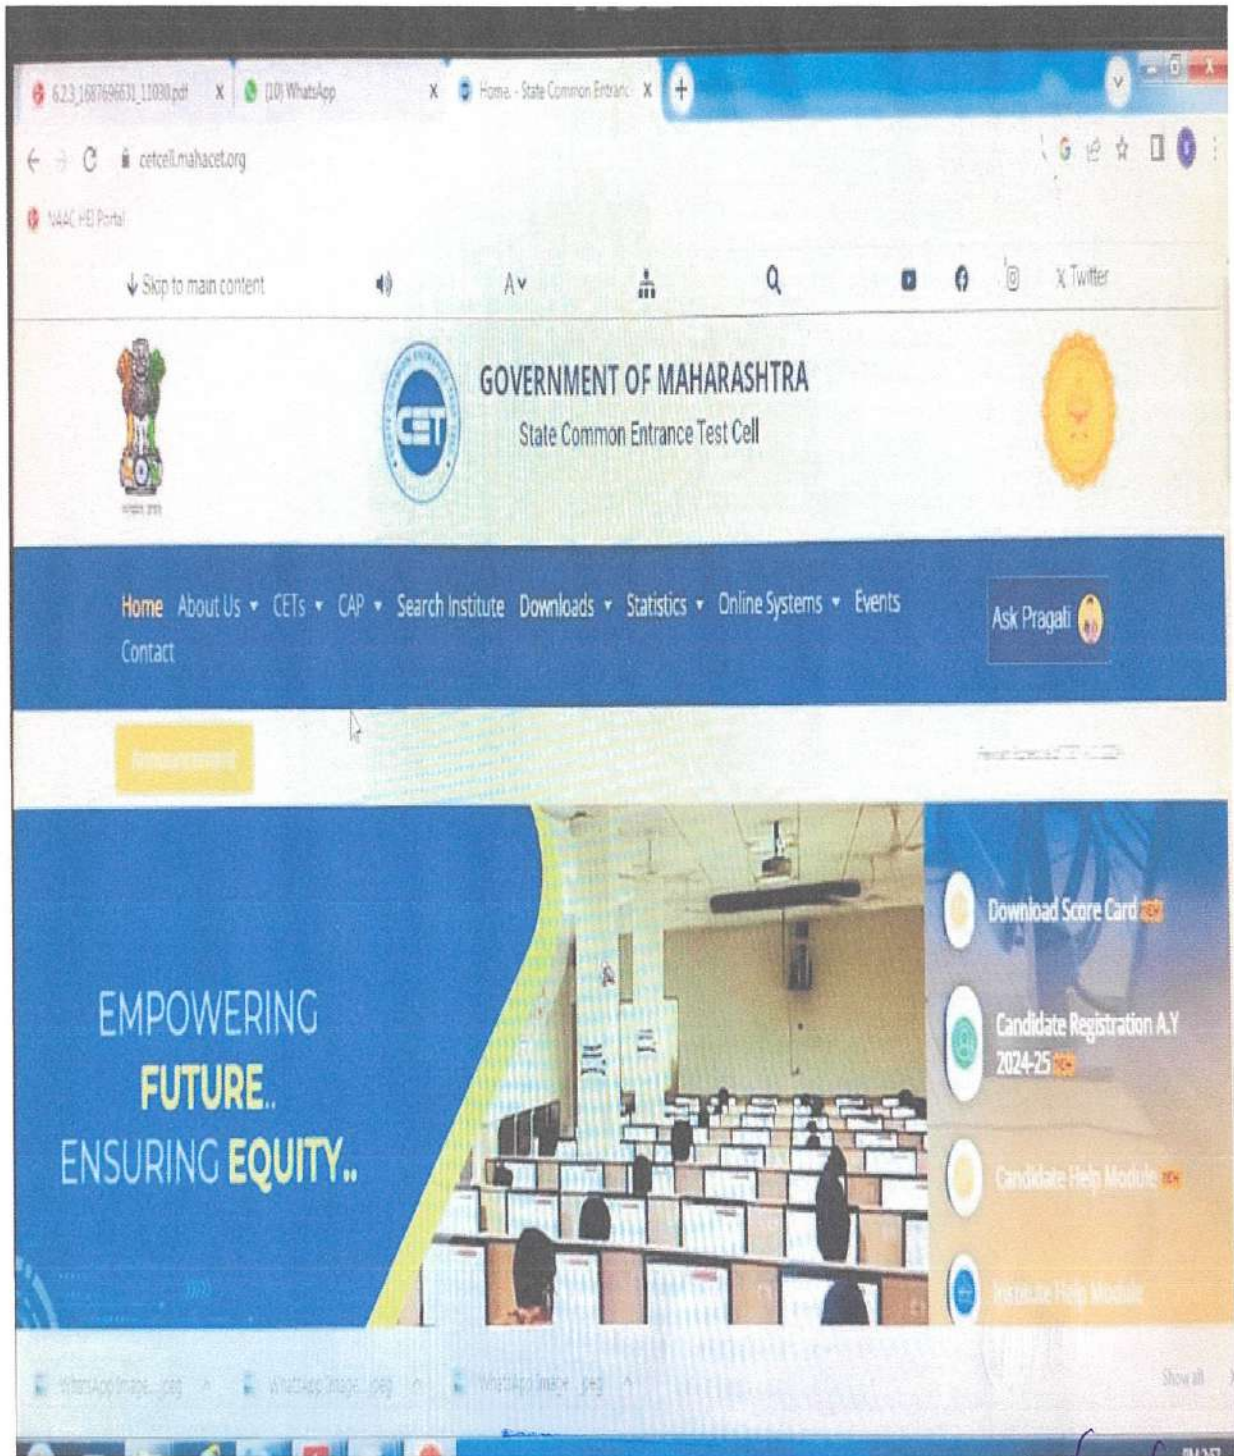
6.2.3_1687696631_11030.pdf X (10) WhatsApp X Home - State Common Entranc X +

cetcell.mahacet.org

NAAC HEI Portal

Skip to main content A X Twitter

GOVERNMENT OF MAHARASHTRA
State Common Entrance Test Cell

Home About Us CETs CAP Search Institute Downloads Statistics Online Systems Events Contact

Ask Pragati

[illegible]

EMPOWERING FUTURE.. ENSURING EQUITY..

Download Score Card NEW

Candidate Registration A.Y 2024-25 NEW

Candidate Help Module NEW

Institute Help Module

WhatsApp Image....jpeg WhatsApp Image....jpeg WhatsApp Image....jpeg Show all